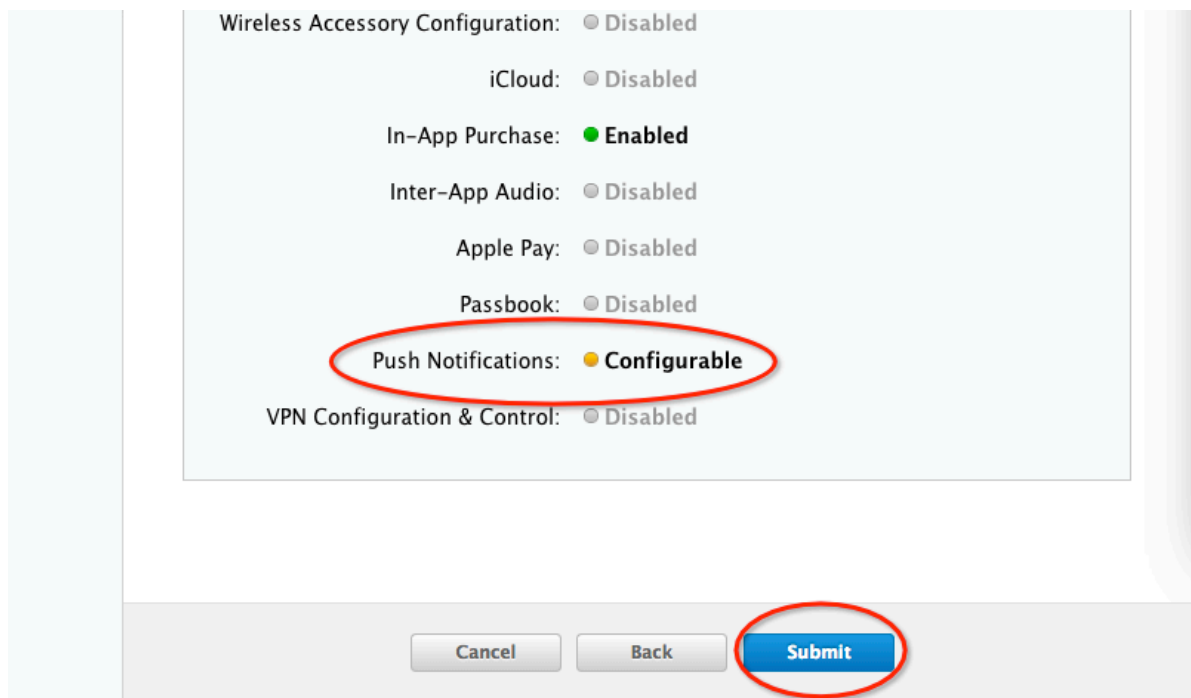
Wireless Accessory Configuration: Disabled

iCloud: Disabled

In-App Purchase: Enabled

Inter-App Audio: Disabled

Apple Pay: Disabled

Passbook: Disabled

Push Notifications: Configurable

VPN Configuration & Control: Disabled

Cancel Back Submit